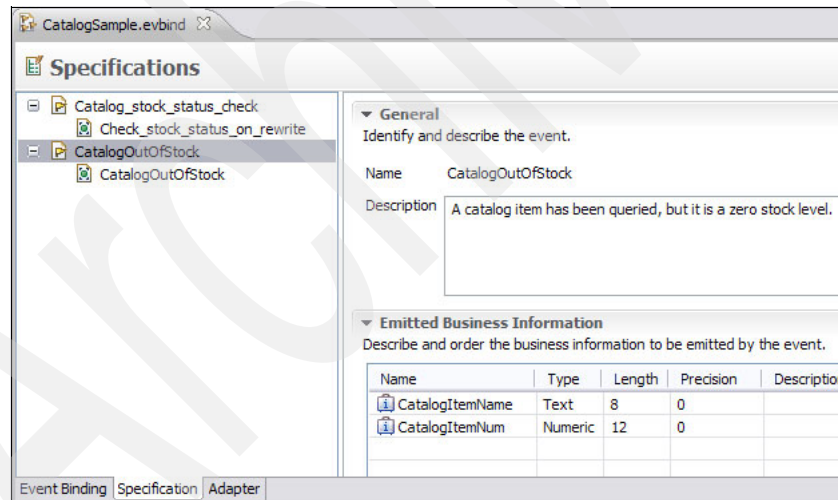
CatalogSample.evbind

Specifications

Catalog_stock_status_check
Check_stock_status_on_rewrite
CatalogOutOfStock
CatalogOutOfStock

General
Identify and describe the event.

Name CatalogOutOfStock

Description A catalog item has been queried, but it is a zero stock level.

Emitted Business Information
Describe and order the business information to be emitted by the event.

| Name | Type | Length | Precision | Descriptio |
|---|---|---|---|---|
| CatalogItemName | Text | 8 | 0 | |
| CatalogItemNum | Numeric | 12 | 0 | |

Event Binding Specification Adapter